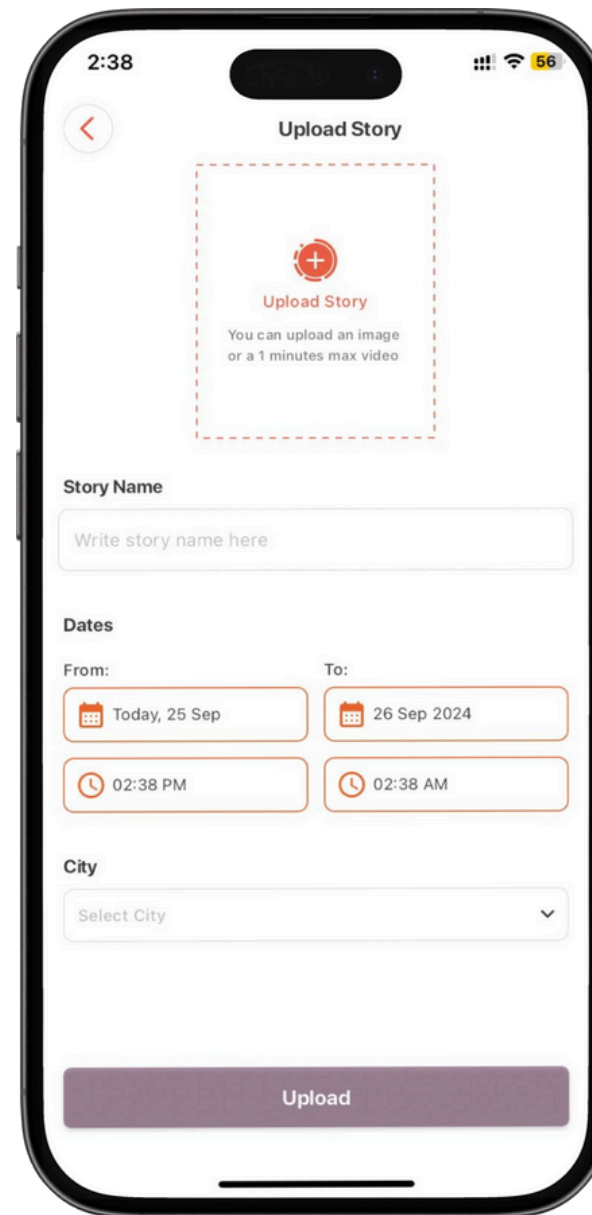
2:38

56

Upload Story

Upload Story

You can upload an image or a 1 minutes max video

Story Name

Write story name here

Dates

From:

To:

Today, 25 Sep

26 Sep 2024

02:38 PM

02:38 AM

City

Select City

Upload